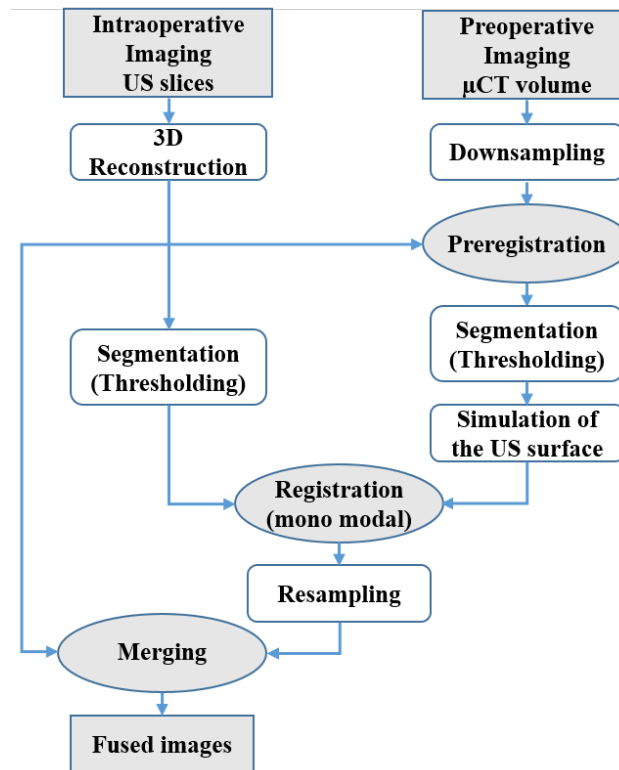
Intraoperative Imaging US slices

Preoperative Imaging µCT volume

3D Reconstruction

Downsampling

Preregistration

Segmentation (Thresholding)

Segmentation (Thresholding)

Simulation of the US surface

Registration (mono modal)

Resampling

Merging

Fused images